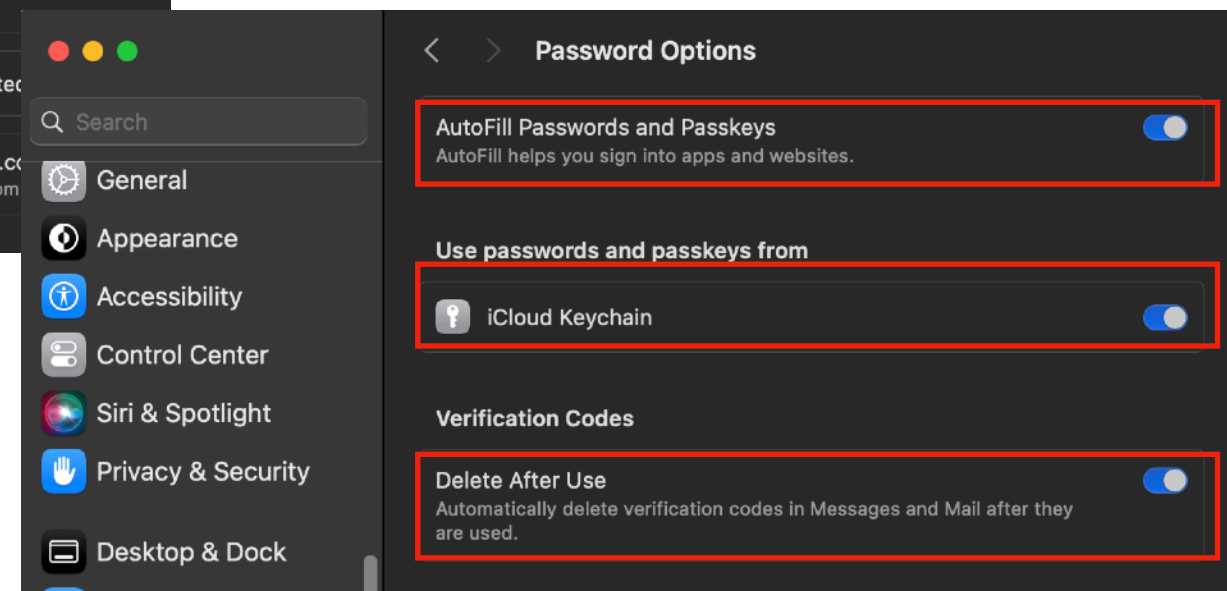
te
.co
om

Search

General

Appearance

Accessibility

Control Center

Siri & Spotlight

Privacy & Security

Desktop & Dock

Password Options

AutoFill Passwords and Passkeys
AutoFill helps you sign into apps and websites.

Use passwords and passkeys from

iCloud Keychain

Verification Codes

Delete After Use
Automatically delete verification codes in Messages and Mail after they are used.